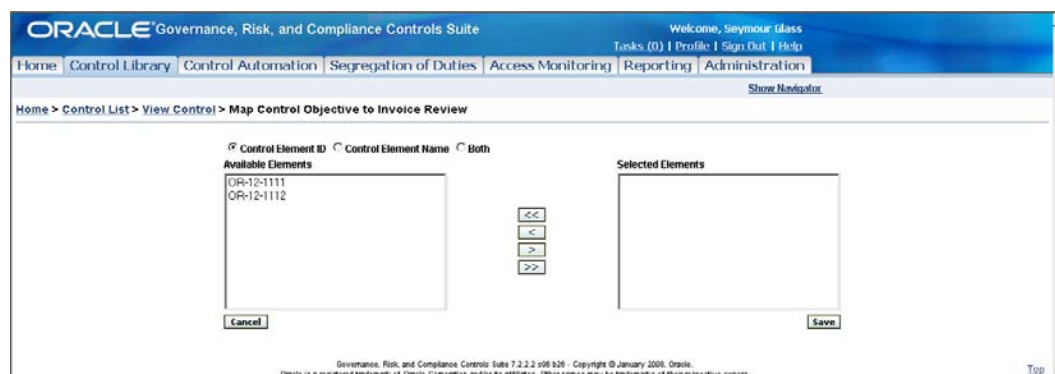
ORACLE Governance, Risk, and Compliance Controls Suite

Welcome, Seymour Glass

Tasks (0) | Profile | Sign Out | Help

Home | Control Library | Control Automation | Segregation of Duties | Access Monitoring | Reporting | Administration

Show Navigator

Home > Control List > View Control > Map Control Objective to Invoice Review

Control Element ID Control Element Name Both

Available Elements

OR-12-1111
OR-12-1112

<<
<
>
>>

Selected Elements

Cancel

Save

Governance, Risk, and Compliance Controls Suite 7.2.2.2 s06 b26 - Copyright © January 2008, Oracle.

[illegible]

Top